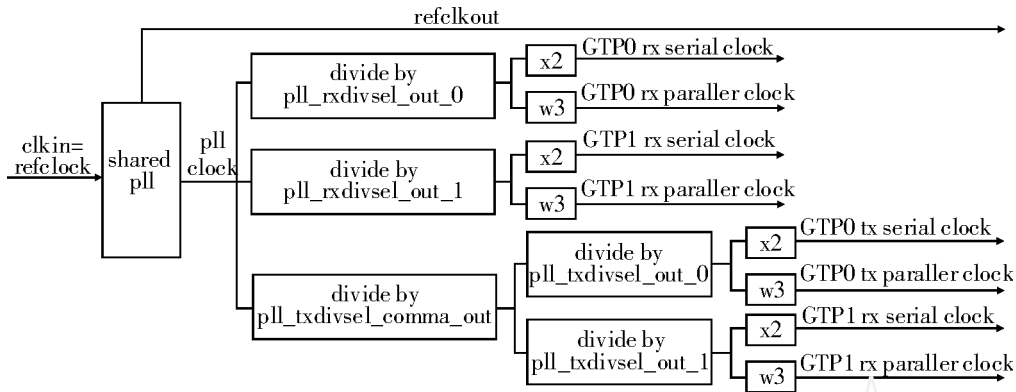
refclkout

clkin=
refclock

shared
pll

pll
clock

divide by
pll_rxdivsel_out_0

x2
GTP0 rx serial clock

w3
GTP0 rx paraller clock

divide by
pll_rxdivsel_out_1

x2
GTP1 rx serial clock

w3
GTP1 rx paraller clock

divide by
pll_txdivsel_comma_out

divide by
pll_txdivsel_out_0

x2
GTP0 tx serial clock

w3
GTP0 tx paraller clock

divide by
pll_txdivsel_out_1

x2
GTP1 rx serial clock

w3
GTP1 rx paraller clock